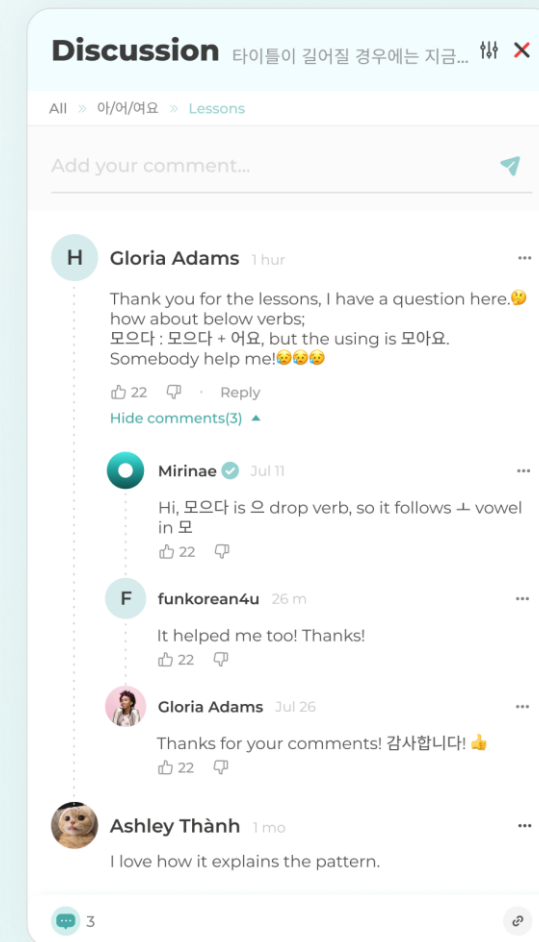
Discussion 타이틀이 길어질 경우에는 지금...

All » 아/어/여요 » Lessons

Add your comment...

H Gloria Adams 1 hur

Thank you for the lessons, I have a question here.🤔 how about below verbs;
모으다 : 모으다 + 어요, but the using is 모아요.
Somebody help me!😥😥😥

22 · Reply

Hide comments(3)

Mirinae Jul 11

Hi, 모으다 is 으 drop verb, so it follows ㅗ vowel in 모

22

F funkorean4u 26 m

It helped me too! Thanks!

22

Gloria Adams Jul 26

Thanks for your comments! 감사합니다! 👍

22

Ashley Thành 1 mo

I love how it explains the pattern.

3